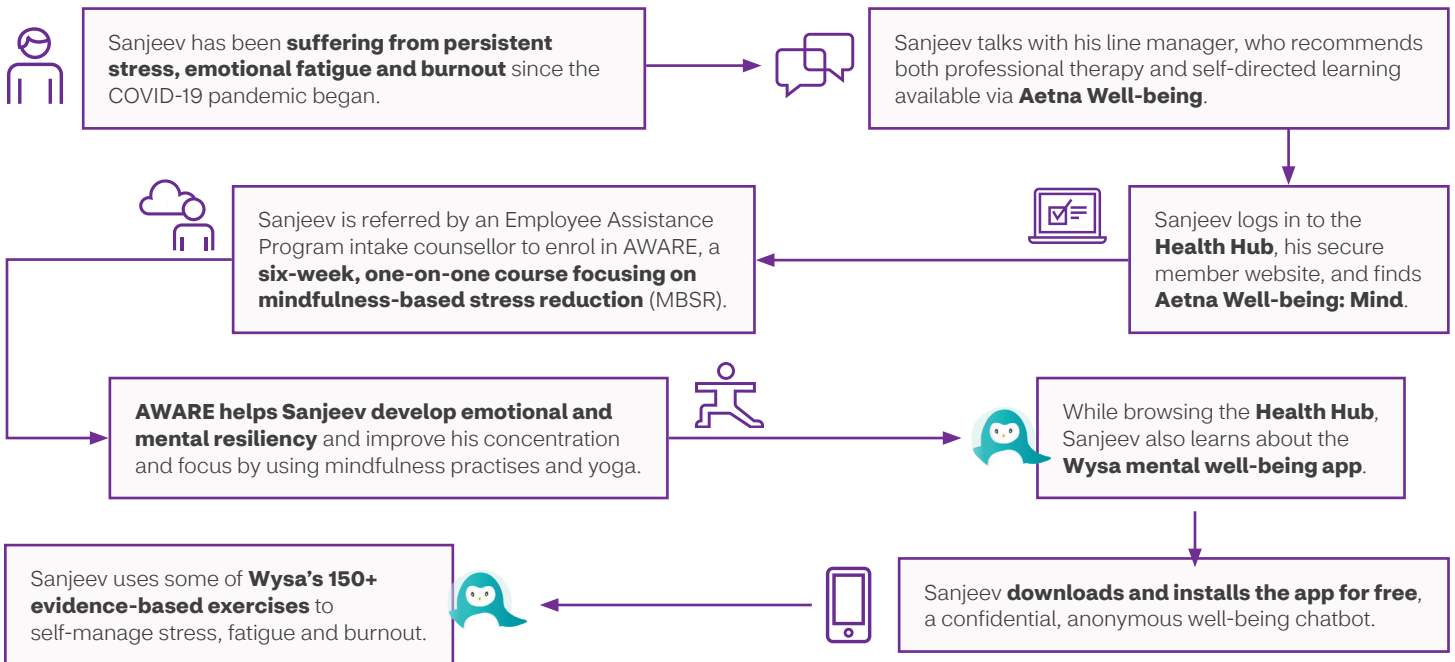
Sanjeev has been **suffering from persistent stress, emotional fatigue and burnout** since the COVID-19 pandemic began.

Sanjeev talks with his line manager, who recommends both professional therapy and self-directed learning available via **Aetna Well-being**.

Sanjeev logs in to the **Health Hub**, his secure member website, and finds **Aetna Well-being: Mind**.

Sanjeev is referred by an Employee Assistance Program intake counsellor to enrol in AWARE, a **six-week, one-on-one course focusing on mindfulness-based stress reduction** (MBSR).

**AWARE helps Sanjeev develop emotional and mental resiliency** and improve his concentration and focus by using mindfulness practises and yoga.

While browsing the **Health Hub**, Sanjeev also learns about the **Wysa mental well-being app**.

Sanjeev **downloads and installs the app for free**, a confidential, anonymous well-being chatbot.

Sanjeev uses some of **Wysa's 150+ evidence-based exercises** to self-manage stress, fatigue and burnout.